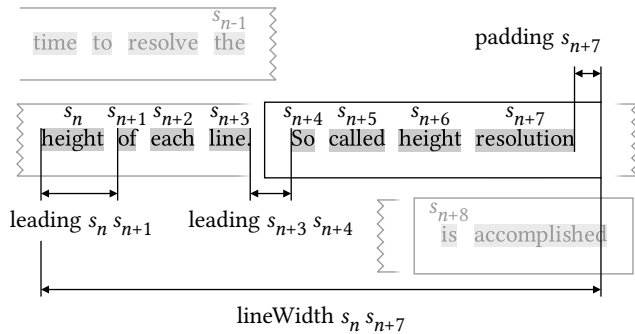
$s_{n-1}$
time to resolve the

padding $s_{n+7}$

$s_n$ $s_{n+1}$ $s_{n+2}$ $s_{n+3}$ $s_{n+4}$ $s_{n+5}$ $s_{n+6}$ $s_{n+7}$
height of each line. So called height resolution

leading $s_n\ s_{n+1}$ leading $s_{n+3}\ s_{n+4}$

$s_{n+8}$
is accomplished

lineWidth $s_n\ s_{n+7}$